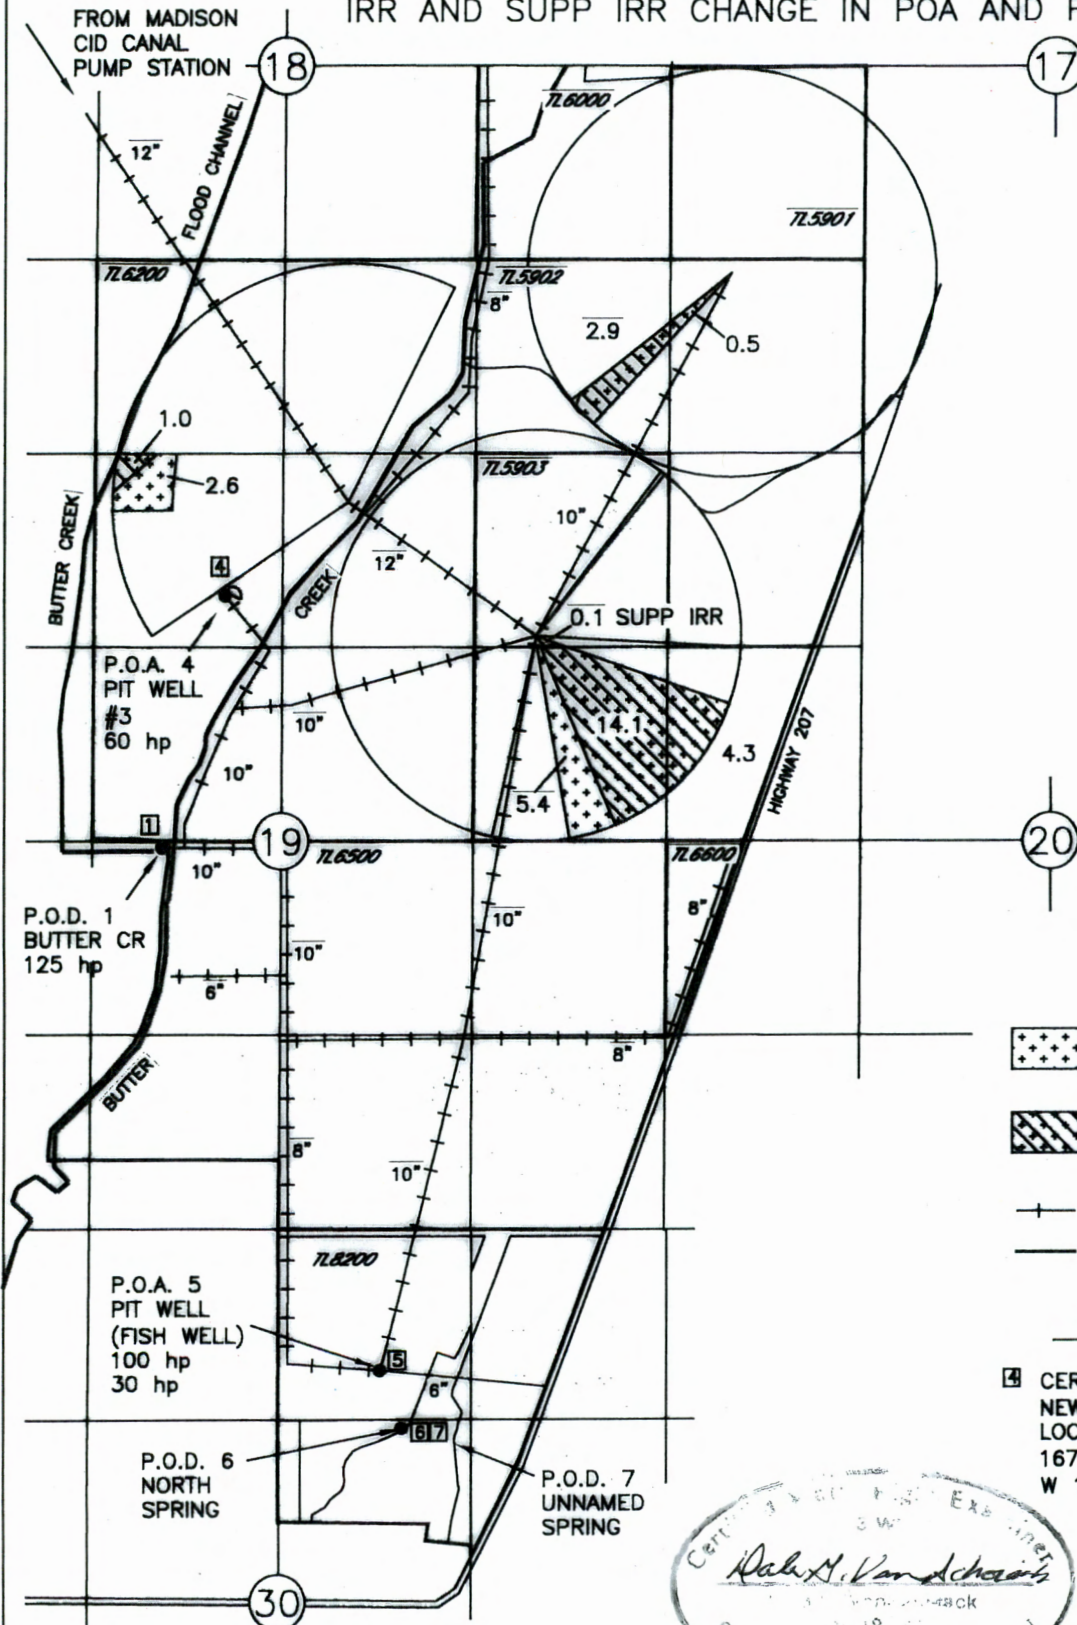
IRR AND SUPP IRR CHANGE IN POA AND P

FROM MADISON CID CANAL PUMP STATION

18

17

12"

FLOOD CHANNEL

TL6000

TL5901

TL6200

TL5902

8"

2.9

0.5

1.0

2.6

TL5903

10"

BUTTER CREEK

12"

4

CREEK

0.1 SUPP IRR

P.O.A. 4 PIT WELL #3 60 hp

10"

14.1

10"

4.3

HIGHWAY 207

5.4

1

19

20

TL6500

TL6600

10"

P.O.D. 1 BUTTER CR 125 hp

8"

10"

10"

6"

8"

BUTTER

8"

10"

TL8200

P.O.A. 5 PIT WELL (FISH WELL) 100 hp 30 hp

5

6"

6 7

P.O.D. 6 NORTH SPRING

P.O.D. 7 UNNAMED SPRING

4 CER NEW LOC 167 W

Certified Water Right Examiner

Dale M. Van Schaick

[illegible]ack

30